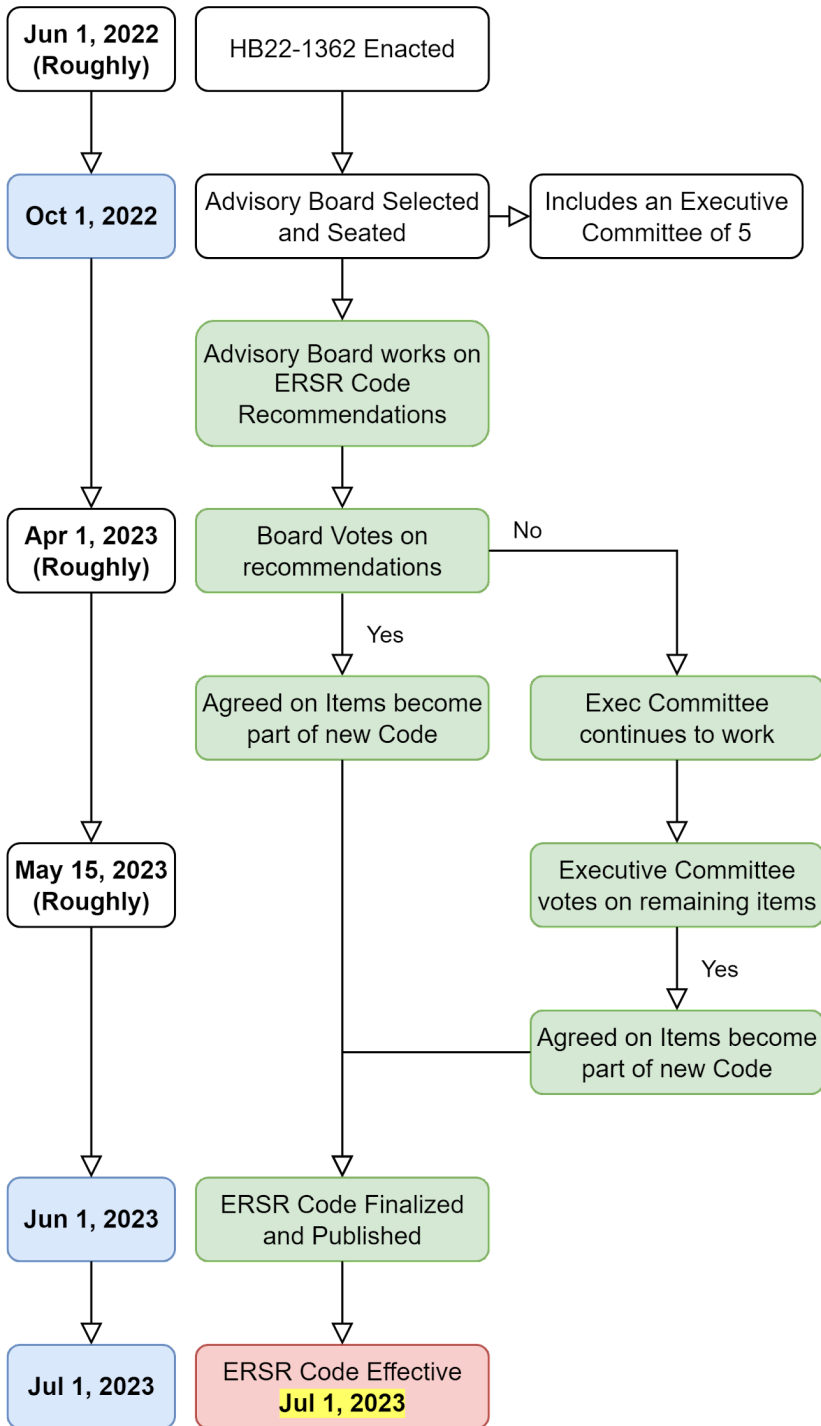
Jun 1, 2022 (Roughly)

HB22-1362 Enacted

Oct 1, 2022

Advisory Board Selected and Seated

Includes an Executive Committee of 5

Advisory Board works on ERSR Code Recommendations

Apr 1, 2023 (Roughly)

Board Votes on recommendations

No

Yes

Agreed on Items become part of new Code

Exec Committee continues to work

May 15, 2023 (Roughly)

Executive Committee votes on remaining items

Yes

Agreed on Items become part of new Code

Jun 1, 2023

ERSR Code Finalized and Published

Jul 1, 2023

ERSR Code Effective Jul 1, 2023